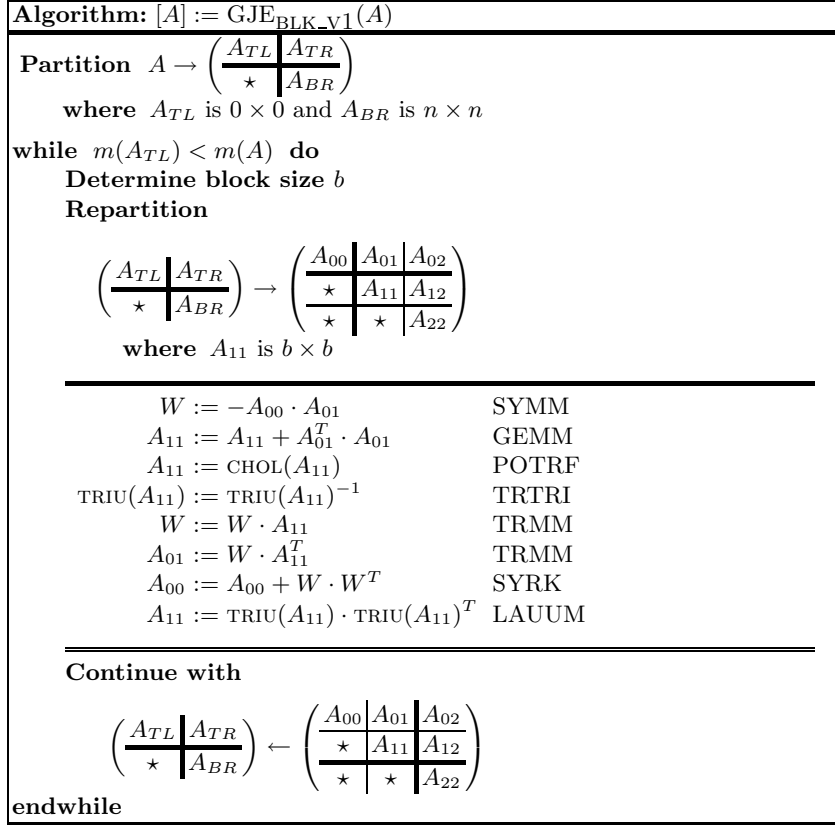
**Algorithm:** $[A] := \text{GJE}_{\text{BLK\_V1}}(A)$

**Partition** $A \rightarrow \left(\begin{array}{c|c} A_{TL} & A_{TR} \\ \hline \star & A_{BR} \end{array}\right)$

**where** $A_{TL}$ is $0 \times 0$ and $A_{BR}$ is $n \times n$

**while** $m(A_{TL}) < m(A)$ **do**

**Determine block size** $b$

**Repartition**

$\left(\begin{array}{c|c} A_{TL} & A_{TR} \\ \hline \star & A_{BR} \end{array}\right) \rightarrow \left(\begin{array}{c|c|c} A_{00} & A_{01} & A_{02} \\ \hline \star & A_{11} & A_{12} \\ \hline \star & \star & A_{22} \end{array}\right)$

**where** $A_{11}$ is $b \times b$

| | |
|---|---|
| $W := -A_{00} \cdot A_{01}$ | SYMM |
| $A_{11} := A_{11} + A_{01}^T \cdot A_{01}$ | GEMM |
| $A_{11} := \text{CHOL}(A_{11})$ | POTRF |
| $\text{TRIU}(A_{11}) := \text{TRIU}(A_{11})^{-1}$ | TRTRI |
| $W := W \cdot A_{11}$ | TRMM |
| $A_{01} := W \cdot A_{11}^T$ | TRMM |
| $A_{00} := A_{00} + W \cdot W^T$ | SYRK |
| $A_{11} := \text{TRIU}(A_{11}) \cdot \text{TRIU}(A_{11})^T$ | LAUUM |

**Continue with**

$\left(\begin{array}{c|c} A_{TL} & A_{TR} \\ \hline \star & A_{BR} \end{array}\right) \leftarrow \left(\begin{array}{c|c|c} A_{00} & A_{01} & A_{02} \\ \hline \star & A_{11} & A_{12} \\ \hline \star & \star & A_{22} \end{array}\right)$

**endwhile**